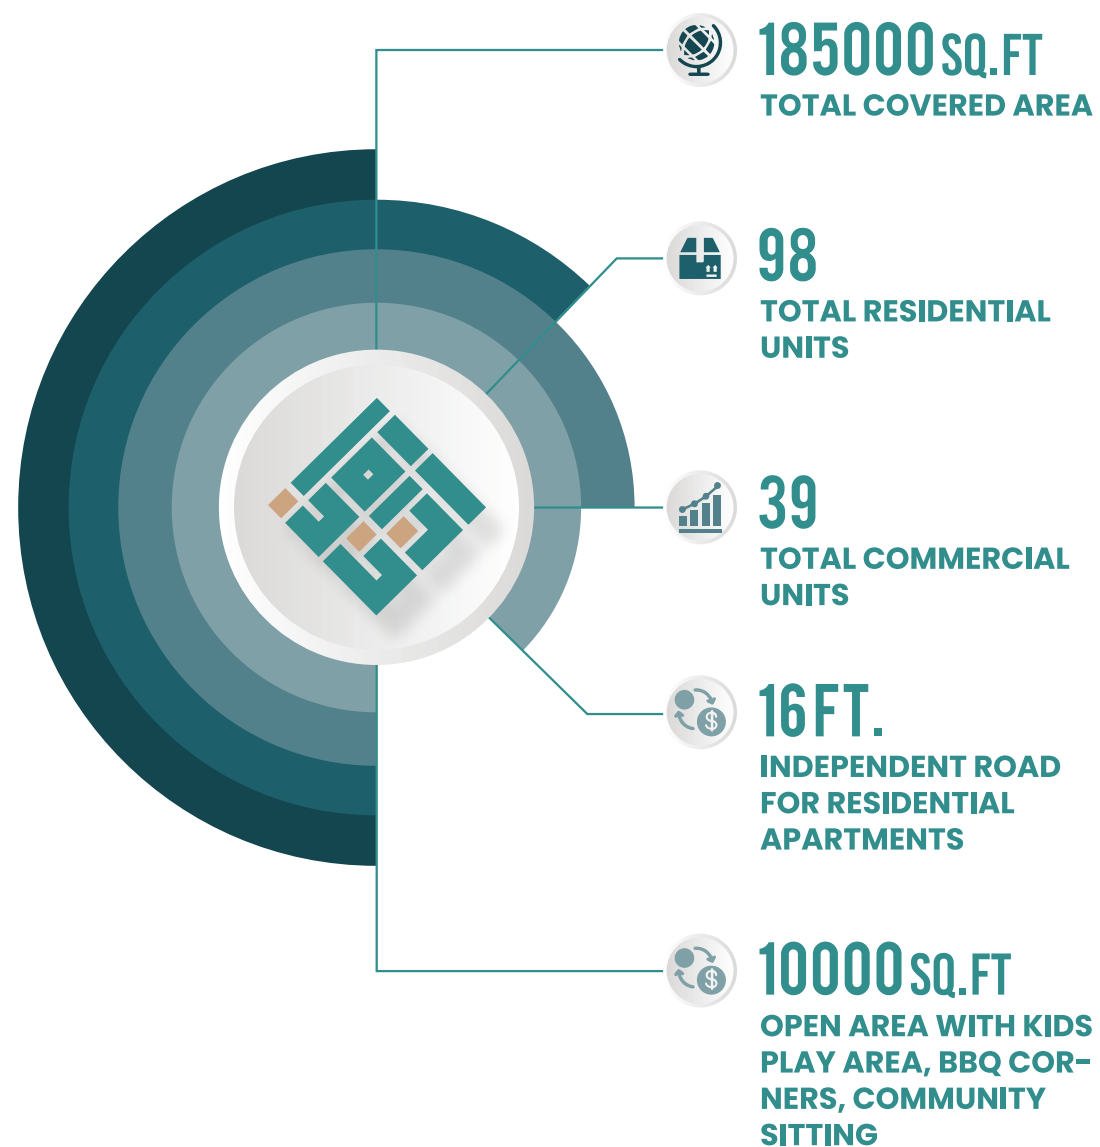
185000 SQ.FT
TOTAL COVERED AREA

98
TOTAL RESIDENTIAL UNITS

39
TOTAL COMMERCIAL UNITS

16 FT.
INDEPENDENT ROAD FOR RESIDENTIAL APARTMENTS

10000 SQ.FT
OPEN AREA WITH KIDS PLAY AREA, BBQ CORNERS, COMMUNITY SITTING